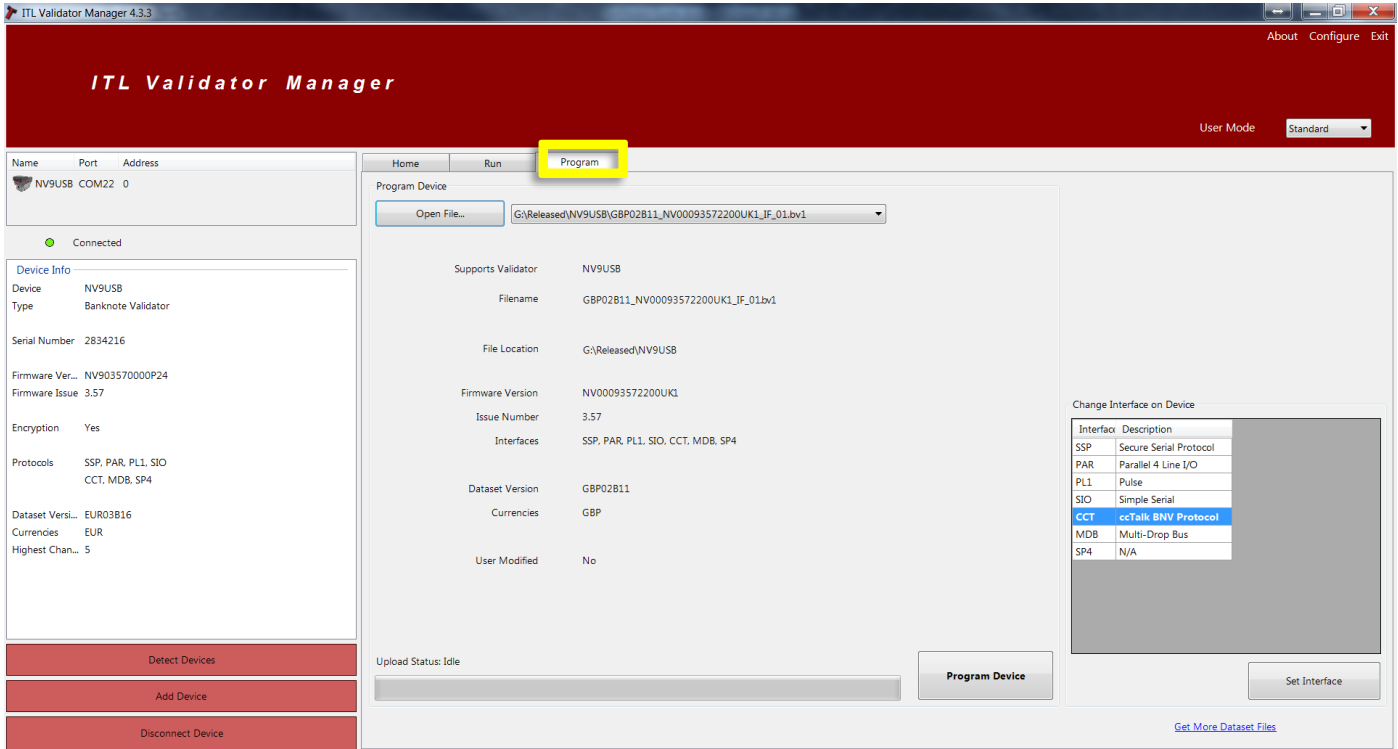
ITL Validator Manager 4.3.3

About Configure Exit

ITL Validator Manager

User Mode Standard

| Name | Port | Address |
|---|---|---|
| NV9USB | COM22 | 0 |

Connected

Device Info

Device NV9USB
Type Banknote Validator

Serial Number 2834216

Firmware Ver... NV903570000P24
Firmware Issue 3.57

Encryption Yes

Protocols SSP, PAR, PL1, SIO CCT, MDB, SP4

Dataset Versi... EUR03B16
Currencies EUR
Highest Chan... 5

Detect Devices

Add Device

Disconnect Device

Home Run Program

Program Device

Open File...

G:\Released\NV9USB\GBP02B11_NV00093572200UK1_IF_01.bv1

Supports Validator NV9USB

Filename GBP02B11_NV00093572200UK1_IF_01.bv1

File Location G:\Released\NV9USB

Firmware Version NV00093572200UK1

Issue Number 3.57

Interfaces SSP, PAR, PL1, SIO, CCT, MDB, SP4

Dataset Version GBP02B11

Currencies GBP

User Modified No

Upload Status: Idle

Program Device

Change Interface on Device

| Interface | Description |
|---|---|
| SSP | Secure Serial Protocol |
| PAR | Parallel 4 Line I/O |
| PL1 | Pulse |
| SIO | Simple Serial |
| CCT | ccTalk BNV Protocol |
| MDB | Multi-Drop Bus |
| SP4 | N/A |

Set Interface

Get More Dataset Files